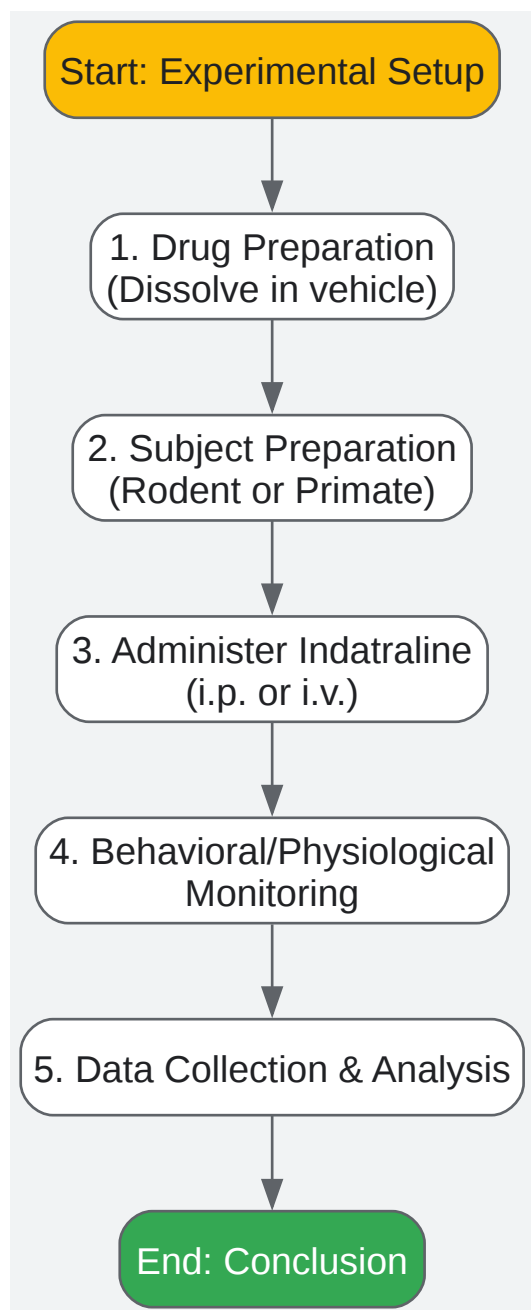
Start: Experimental Setup

1. Drug Preparation
(Dissolve in vehicle)

2. Subject Preparation
(Rodent or Primate)

3. Administer Indatraline
(i.p. or i.v.)

4. Behavioral/Physiological
Monitoring

5. Data Collection & Analysis

End: Conclusion